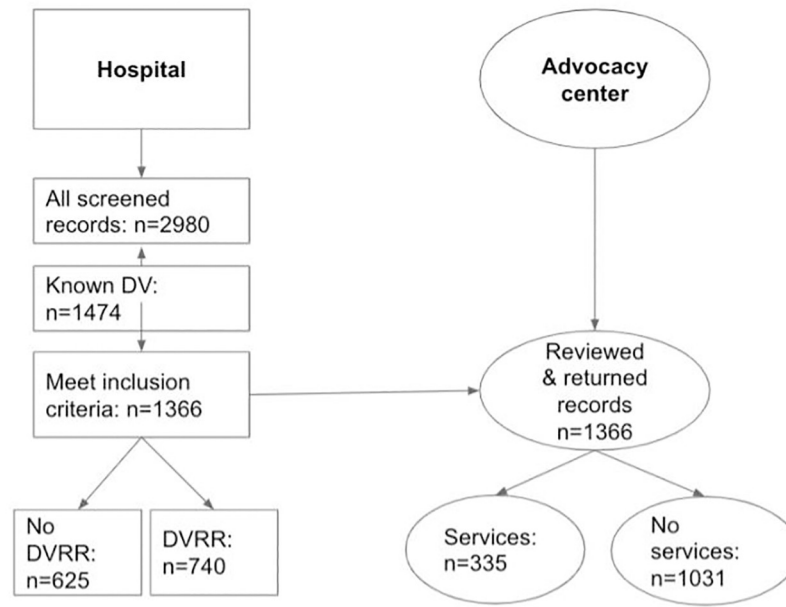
Hospital

All screened records: n=2980

Known DV: n=1474

Meet inclusion criteria: n=1366

No DVRR: n=625

DVRR: n=740

Advocacy center

Reviewed & returned records n=1366

Services: n=335

No services: n=1031